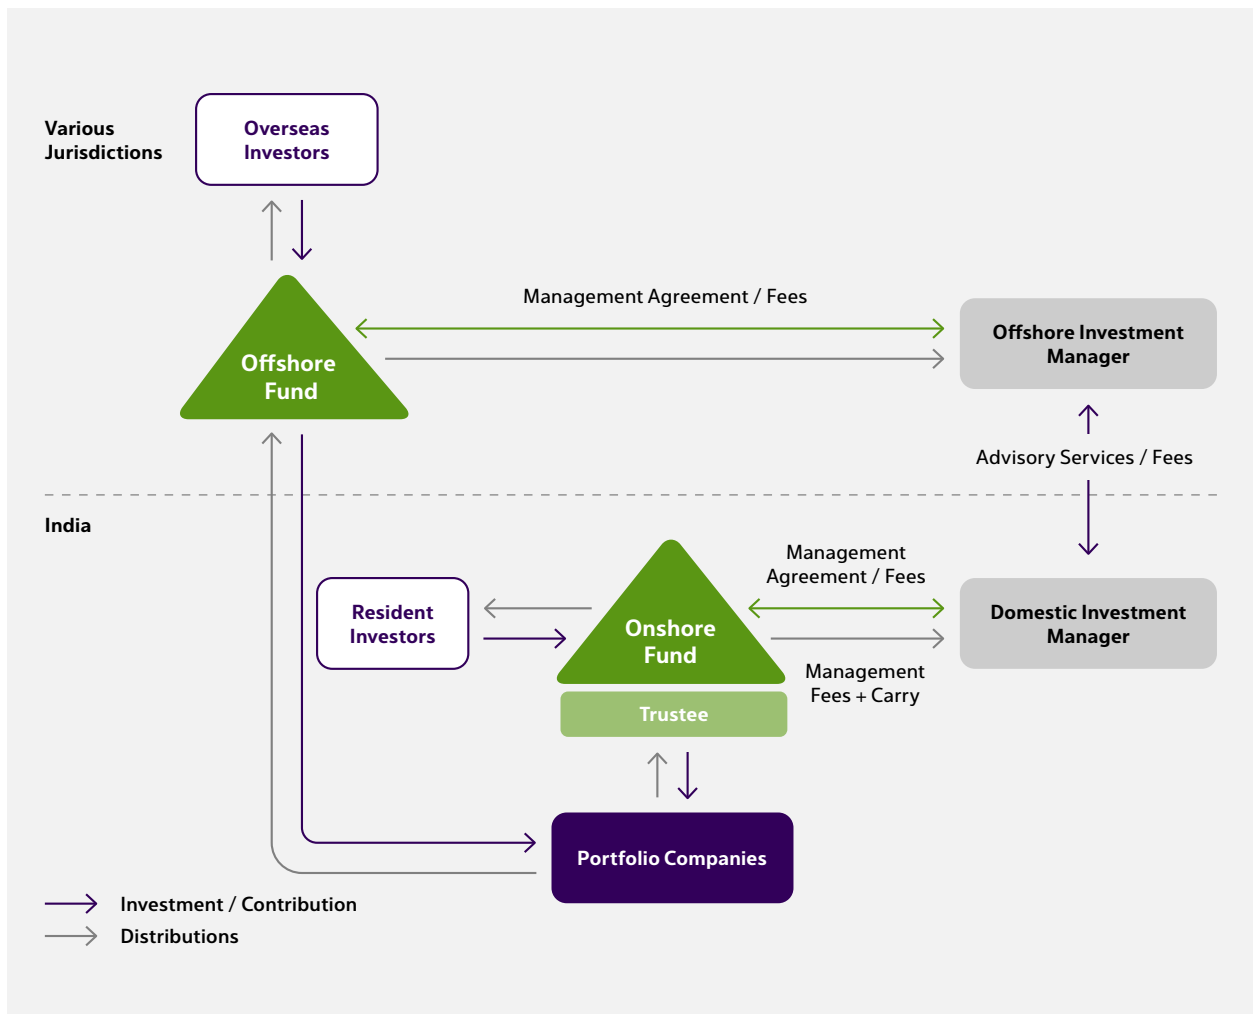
Various Jurisdictions

Overseas Investors

Management Agreement / Fees

Offshore Fund

Offshore Investment Manager

Advisory Services / Fees

India

Management Agreement / Fees

Resident Investors

Onshore Fund

Domestic Investment Manager

Management Fees + Carry

Trustee

Portfolio Companies

Investment / Contribution

Distributions